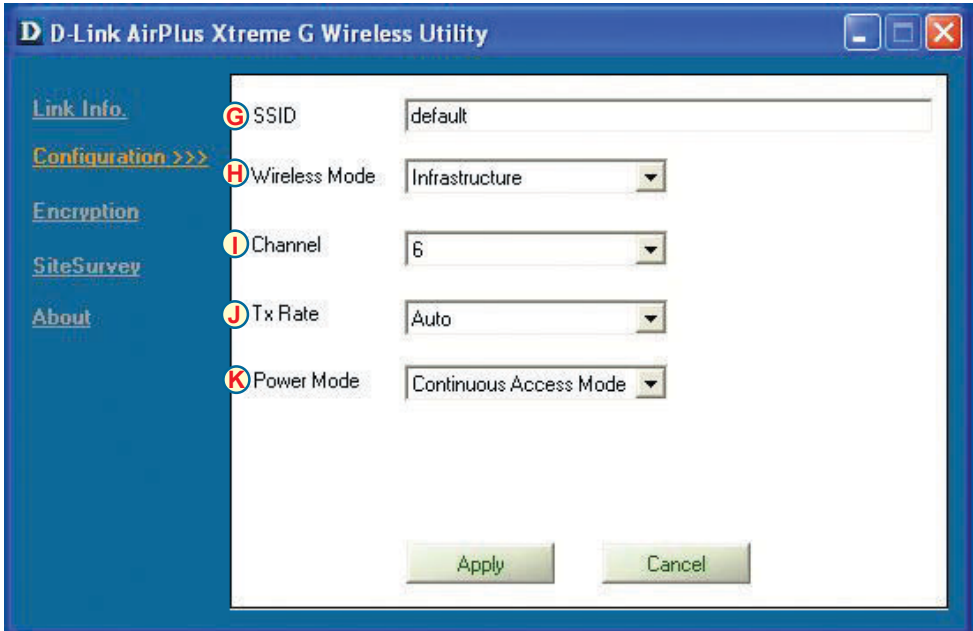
D D-Link AirPlus Xtreme G Wireless Utility

Link Info.

Configuration >>>

Encryption

SiteSurvey

About

G SSID default

H Wireless Mode Infrastructure

I Channel 6

J Tx Rate Auto

K Power Mode Continuous Access Mode

Apply

Cancel